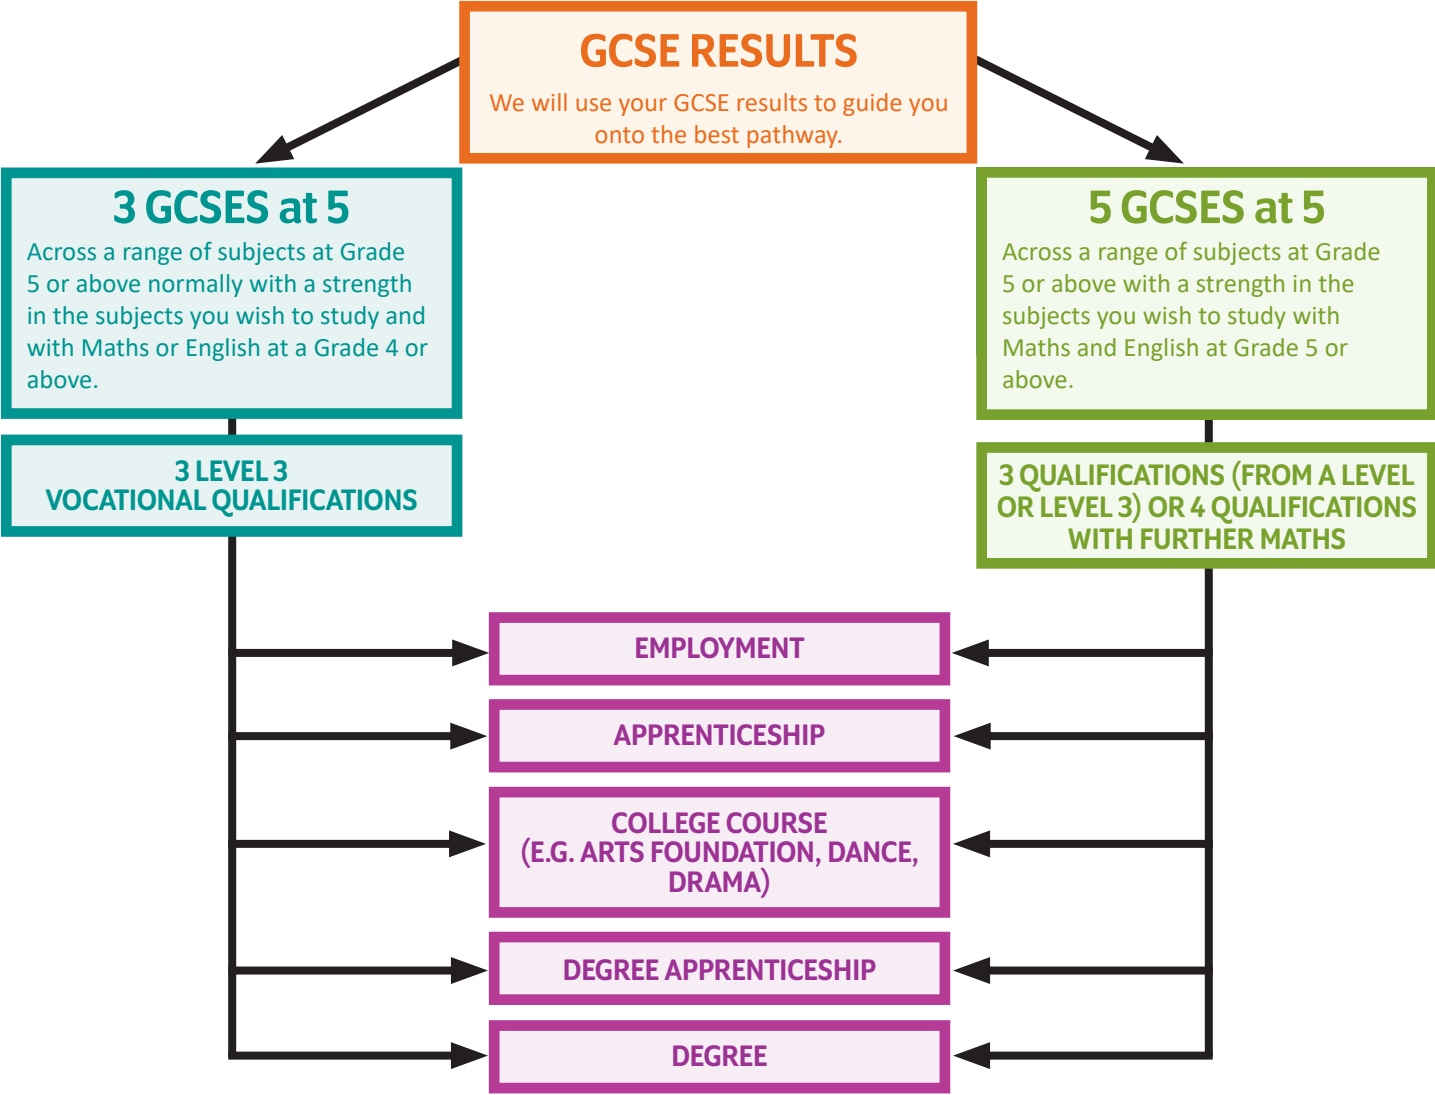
GCSE RESULTS

We will use your GCSE results to guide you onto the best pathway.

3 GCSES at 5

Across a range of subjects at Grade 5 or above normally with a strength in the subjects you wish to study and with Maths or English at a Grade 4 or above.

3 LEVEL 3
VOCATIONAL QUALIFICATIONS

5 GCSES at 5

Across a range of subjects at Grade 5 or above with a strength in the subjects you wish to study with Maths and English at Grade 5 or above.

3 QUALIFICATIONS (FROM A LEVEL OR LEVEL 3) OR 4 QUALIFICATIONS WITH FURTHER MATHS

EMPLOYMENT

APPRENTICESHIP

COLLEGE COURSE (E.G. ARTS FOUNDATION, DANCE, DRAMA)

DEGREE APPRENTICESHIP

DEGREE